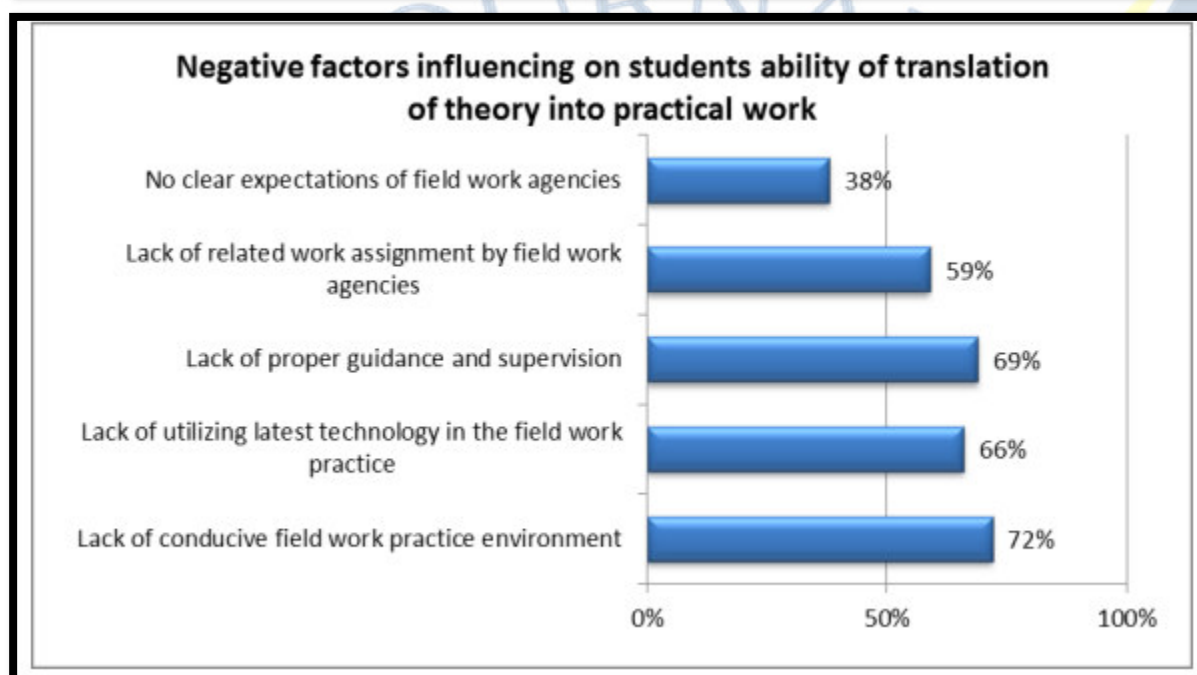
Negative factors influencing on students ability of translation of theory into practical work

No clear expectations of field work agencies
38%

Lack of related work assignment by field work agencies
59%

Lack of proper guidance and supervision
69%

Lack of utilizing latest technology in the field work practice
66%

Lack of conducive field work practice environment
72%

0%
50%
100%